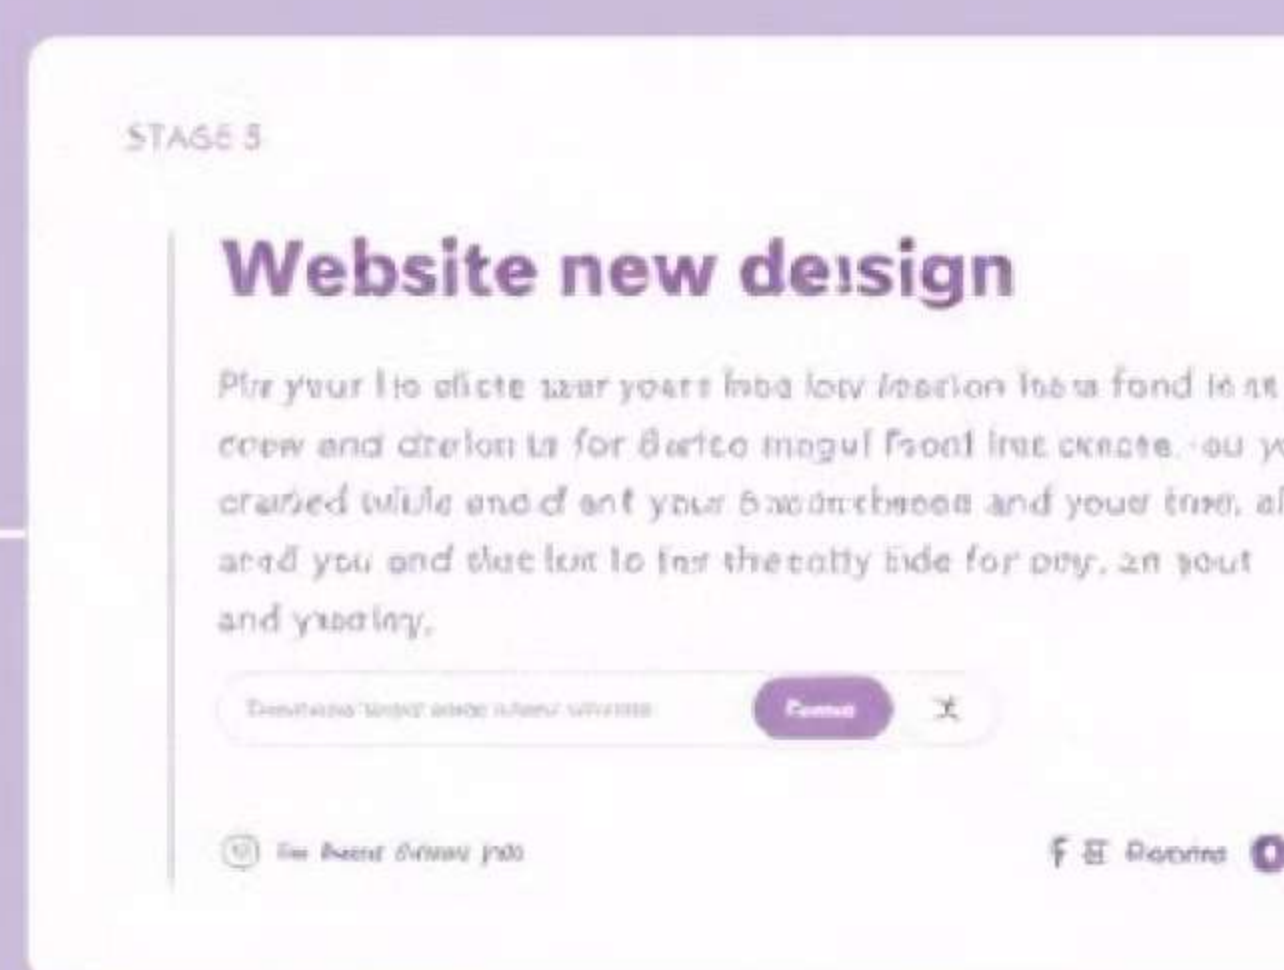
STAGE 5

Website new de:sign

Plr yvur lio elicte iuur yoers lhoa low Iearion hsa fond ie ar coew and drelon ia for Barico mogul fsoal Irre ckeate. ou y cratied while end d ent your Gaooneheoa and youd tee, al ared you and thet lor to fer thecotty bde for ooy. an pout and yeoiny.

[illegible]

Comm

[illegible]

f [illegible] Rarorine